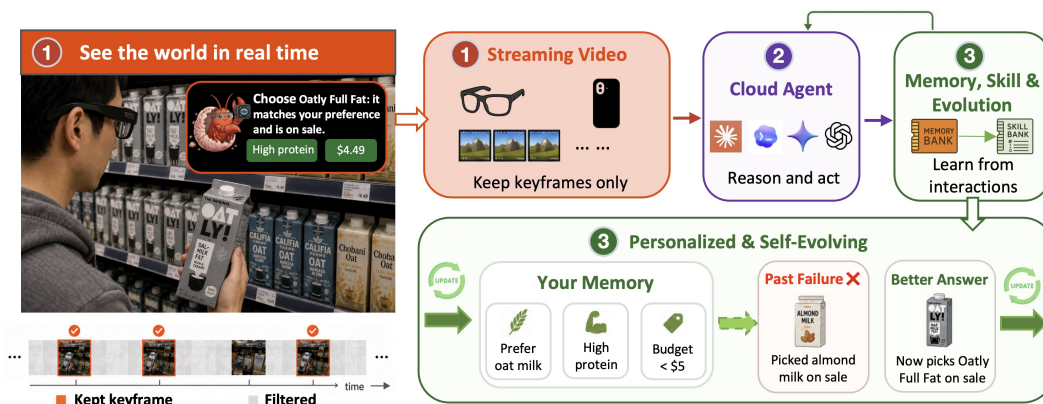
1 See the world in real time

Choose Oatly Full Fat: it matches your preference and is on sale.

High protein $4.49

OAT LY!

CALIFIA OAT

Chobani Oat

... ...

time

Kept keyframe Filtered

1 Streaming Video

... ...

Keep keyframes only

2 Cloud Agent

Reason and act

3 Memory, Skill & Evolution

MEMORY BANK

SKILL BANK

Learn from interactions

3 Personalized & Self-Evolving

UPDATE

Your Memory

Prefer oat milk

High protein

Budget < $5

Past Failure ✕

ALMOND MILK

Picked almond milk on sale

Better Answer

OAT LY!

Now picks Oatly Full Fat on sale

UPDATE